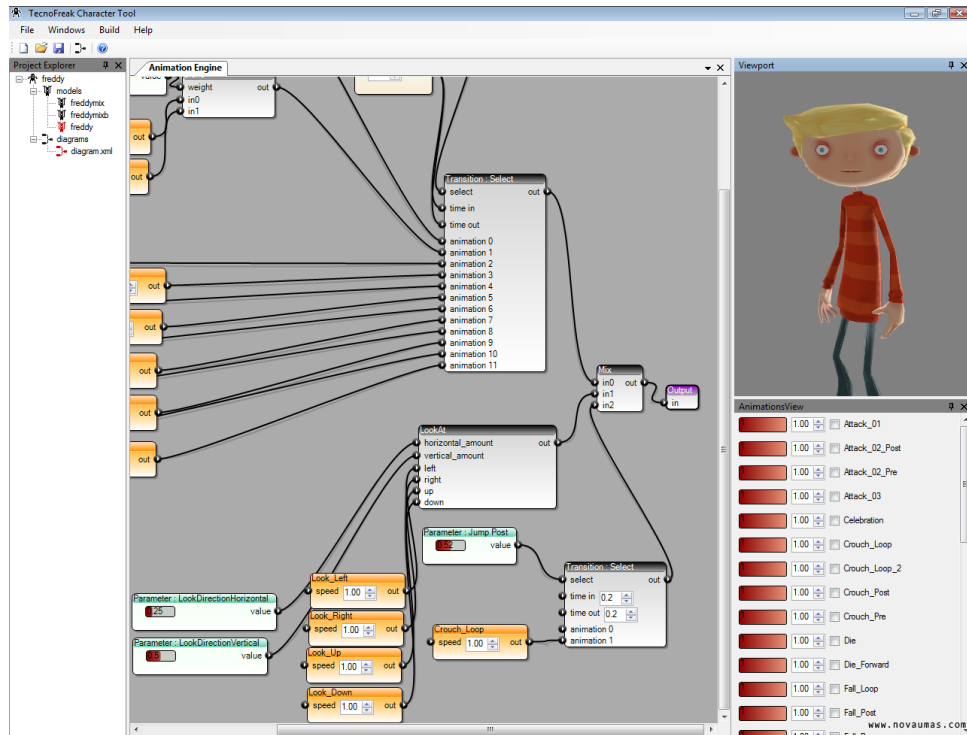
TecnoFreak Character Tool

File Windows Build Help

Project Explorer

freddy
models
freddymix
freddymixb
freddy
diagrams
diagram.xml

Animation Engine

weight
in0
in1
out

out
out

Transition : Select
select
time in
time out
animation 0
animation 1
animation 2
animation 3
animation 4
animation 5
animation 6
animation 7
animation 8
animation 9
animation 10
animation 11
out

out
out
out
out
out

Mix
in0
in1
in2
out

Output
in

LookAt
horizontal_amount
vertical_amount
left
right
up
down
out

Parameter : Jump Post
value

Transition : Select
select
time in 0.2
time out 0.2
animation 0
animation 1
out

Parameter : LookDirectionHorizontal
25
value

Parameter : LookDirectionVertical
value

Look_Left
speed 1.00
out

Look_Right
speed 1.00
out

Look_Up
speed 1.00
out

Look_Down
speed 1.00
out

Crouch_Loop
speed 1.00
out

Viewport

AnimationsView

1.00 Attack_01
1.00 Attack_02_Post
1.00 Attack_02_Pre
1.00 Attack_03
1.00 Celebration
1.00 Crouch_Loop
1.00 Crouch_Loop_2
1.00 Crouch_Post
1.00 Crouch_Pre
1.00 Die
1.00 Die_Forward
1.00 Fall_Loop
1.00 Fall_Post

www.novaumas.com